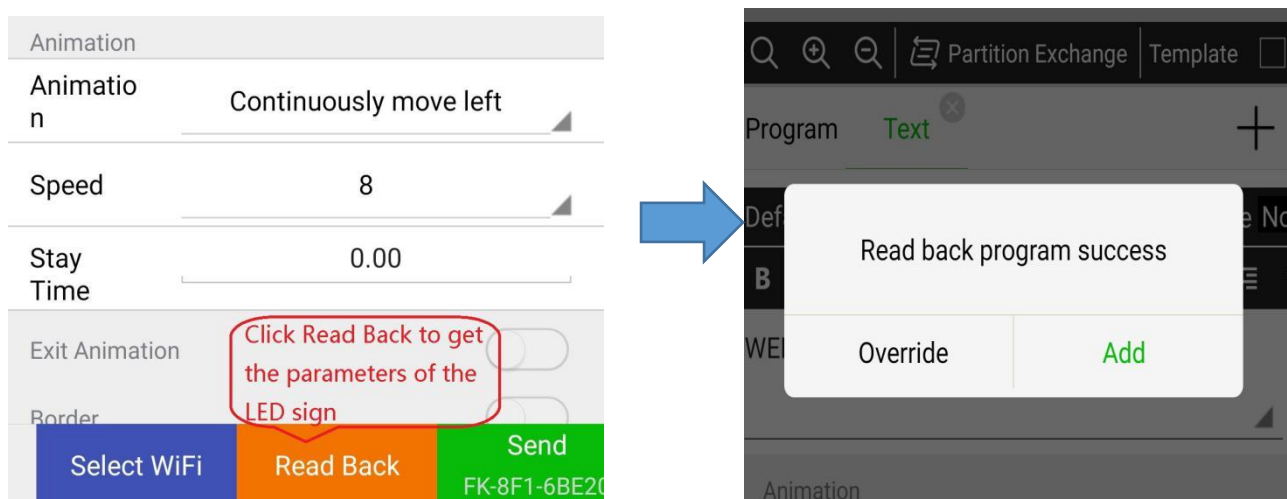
Animation

Animatio n
Continuously move left

Speed
8

Stay Time
0.00

Exit Animation

Border

Click Read Back to get the parameters of the LED sign

Select WiFi
Read Back
Send
FK-8F1-6BE2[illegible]

Partition Exchange
Template

Program
Text

Def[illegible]
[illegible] No

B

WE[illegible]

Read back program success

Override
Add

Animation